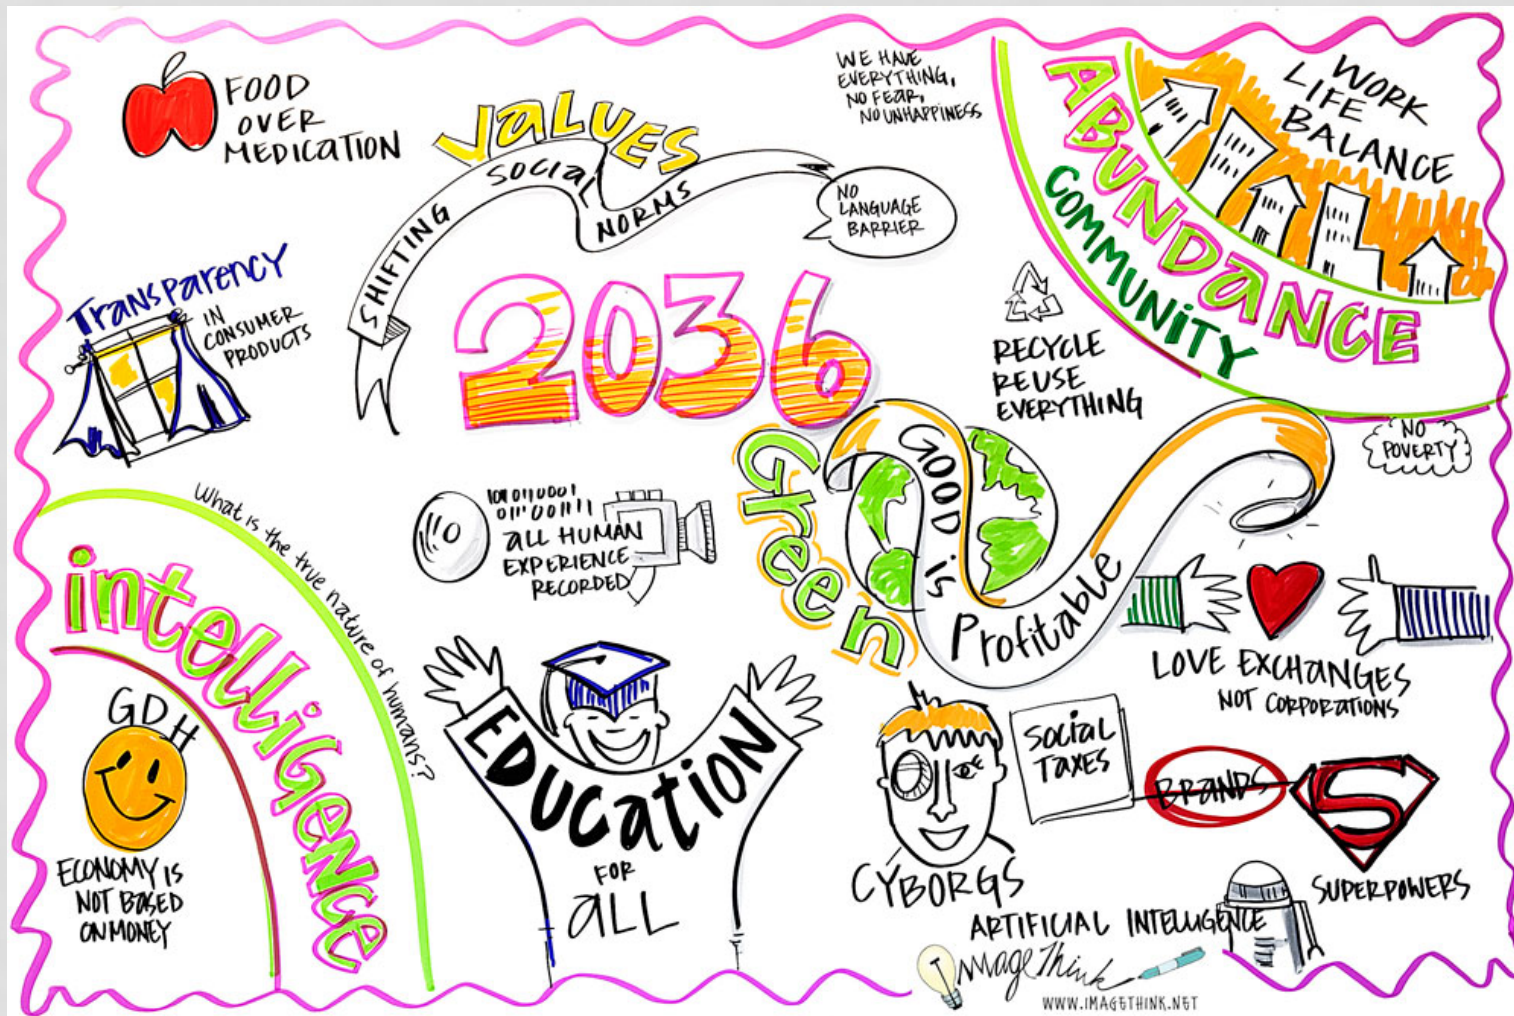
FOOD OVER MEDICATION

Values

SHIFTING SOCIAL NORMS

WE HAVE EVERYTHING, NO FEAR, NO UNHAPPINESS

NO LANGUAGE BARRIER

WORK LIFE BALANCE

ABUNDANCE

COMMUNITY

Transparency IN CONSUMER PRODUCTS

2036

RECYCLE REUSE EVERYTHING

NO POVERTY

Green

GOOD is Profitable

What is the true nature of humans?

intelligence

GDH

ECONOMY IS NOT BASED ON MONEY

10110001 0110011 ALL HUMAN EXPERIENCE RECORDED

10

EDUCATION FOR ALL

LOVE EXCHANGES NOT CORPORATIONS

Social Taxes

BRANDS

S

SUPERPOWERS

CYBORGS

ARTIFICIAL INTELLIGENCE

ImageThink

WWW.IMAGETHINK.NET